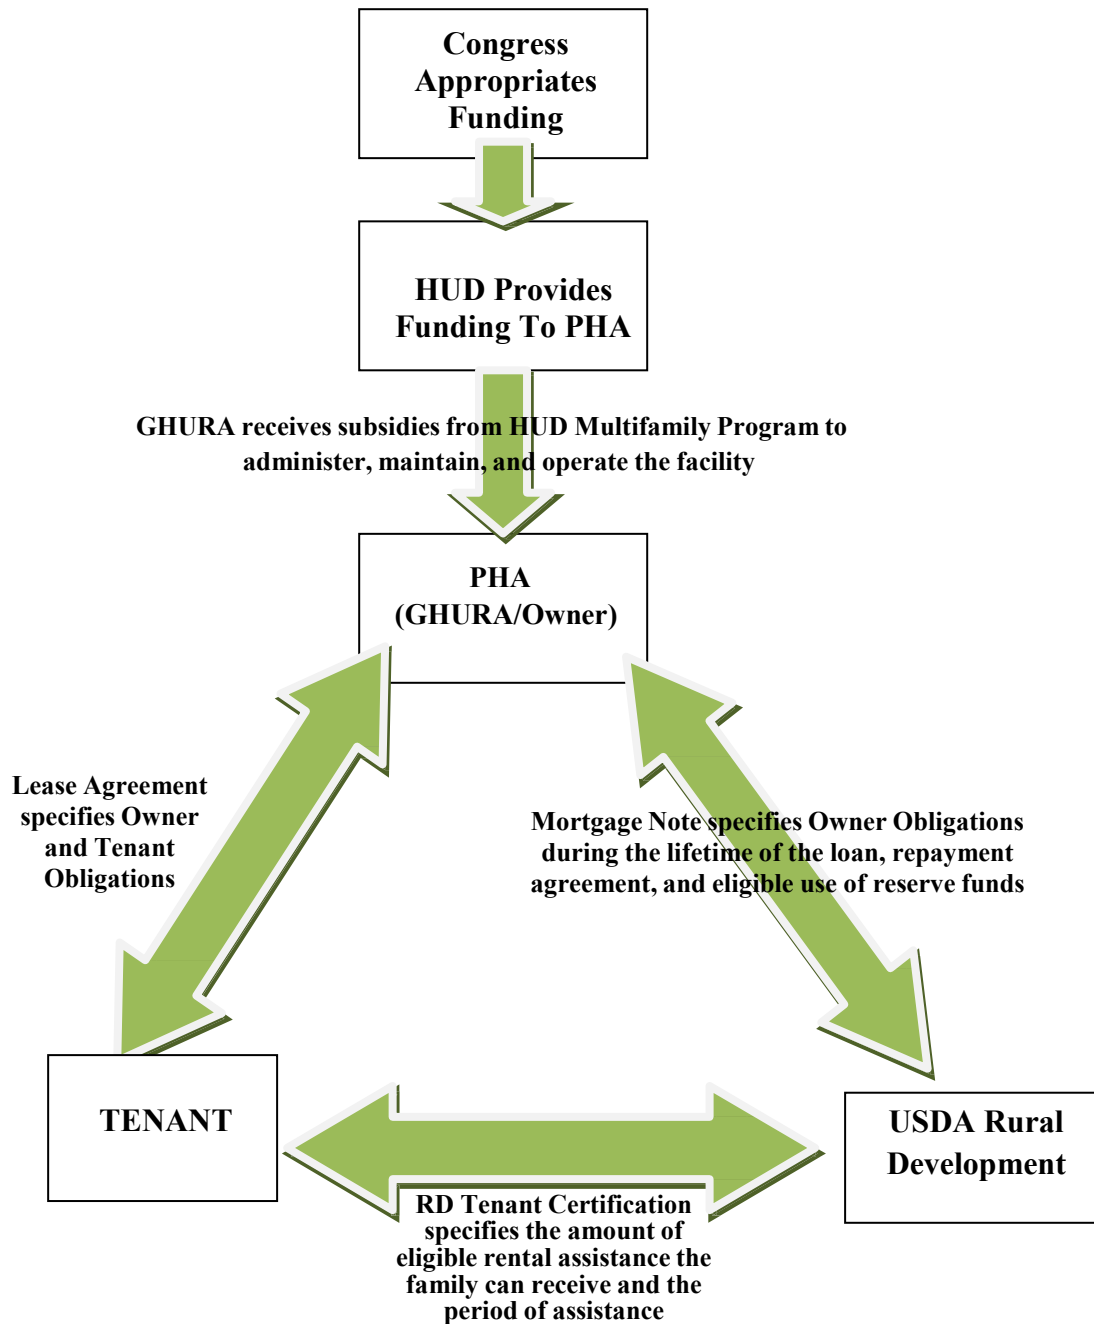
Congress Appropriates Funding

HUD Provides Funding To PHA

GHURA receives subsidies from HUD Multifamily Program to administer, maintain, and operate the facility

PHA (GHURA/Owner)

Lease Agreement specifies Owner and Tenant Obligations

Mortgage Note specifies Owner Obligations during the lifetime of the loan, repayment agreement, and eligible use of reserve funds

TENANT

USDA Rural Development

RD Tenant Certification specifies the amount of eligible rental assistance the family can receive and the period of assistance